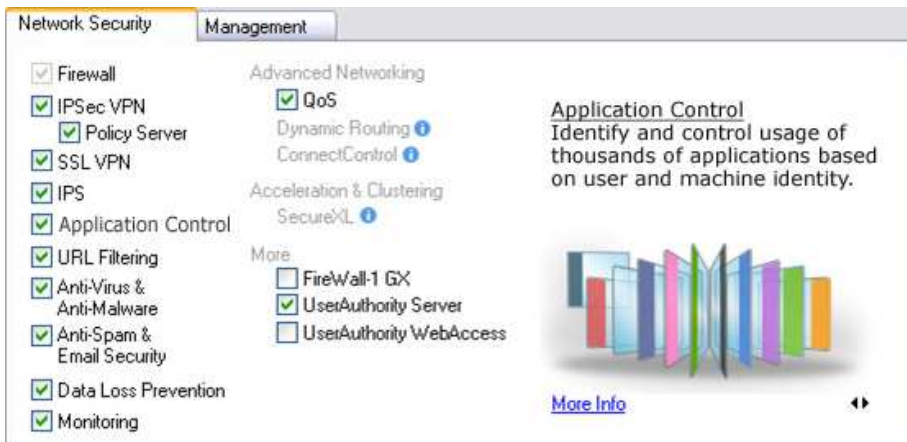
Network Security | Management

Firewall
IPSec VPN
Policy Server
SSL VPN
IPS
Application Control
URL Filtering
Anti-Virus & Anti-Malware
Anti-Spam & Email Security
Data Loss Prevention
Monitoring

Advanced Networking
QoS
Dynamic Routing
ConnectControl

Acceleration & Clustering
SecureXL

More
FireWall-1 GX
UserAuthority Server
UserAuthority WebAccess

Application Control
Identify and control usage of thousands of applications based on user and machine identity.

More Info